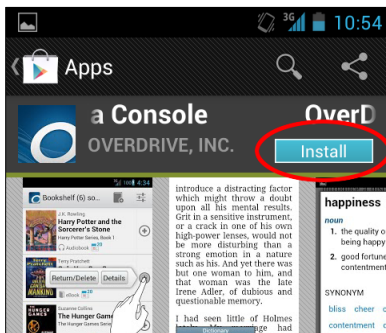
3G 10:54

Apps

a Console

OVERDRIVE, INC.

OverD

Install

Bookshelf (6) so...

J.K. Rowling

Harry Potter and the Sorcerer's Stone

Harry Potter Series, Book 1

Audiobook

Terry Pratchett

Return/Delete

Details

eBook

Suzanne Collins

The Hunger Games

The Hunger Games Seri

introduce a distracting factor which might throw a doubt upon all his mental results. Grit in a sensitive instrument, or a crack in one of his own high-power lenses, would not be more disturbing than a strong emotion in a nature such as his. And yet there was but one woman to him, and that woman was the late Irene Adler, of dubious and questionable memory.

I had seen little of Holmes

happiness

noun

1. the quality o being happy

2. good fortune contentment

SYNONYM

bliss cheer c

contentment